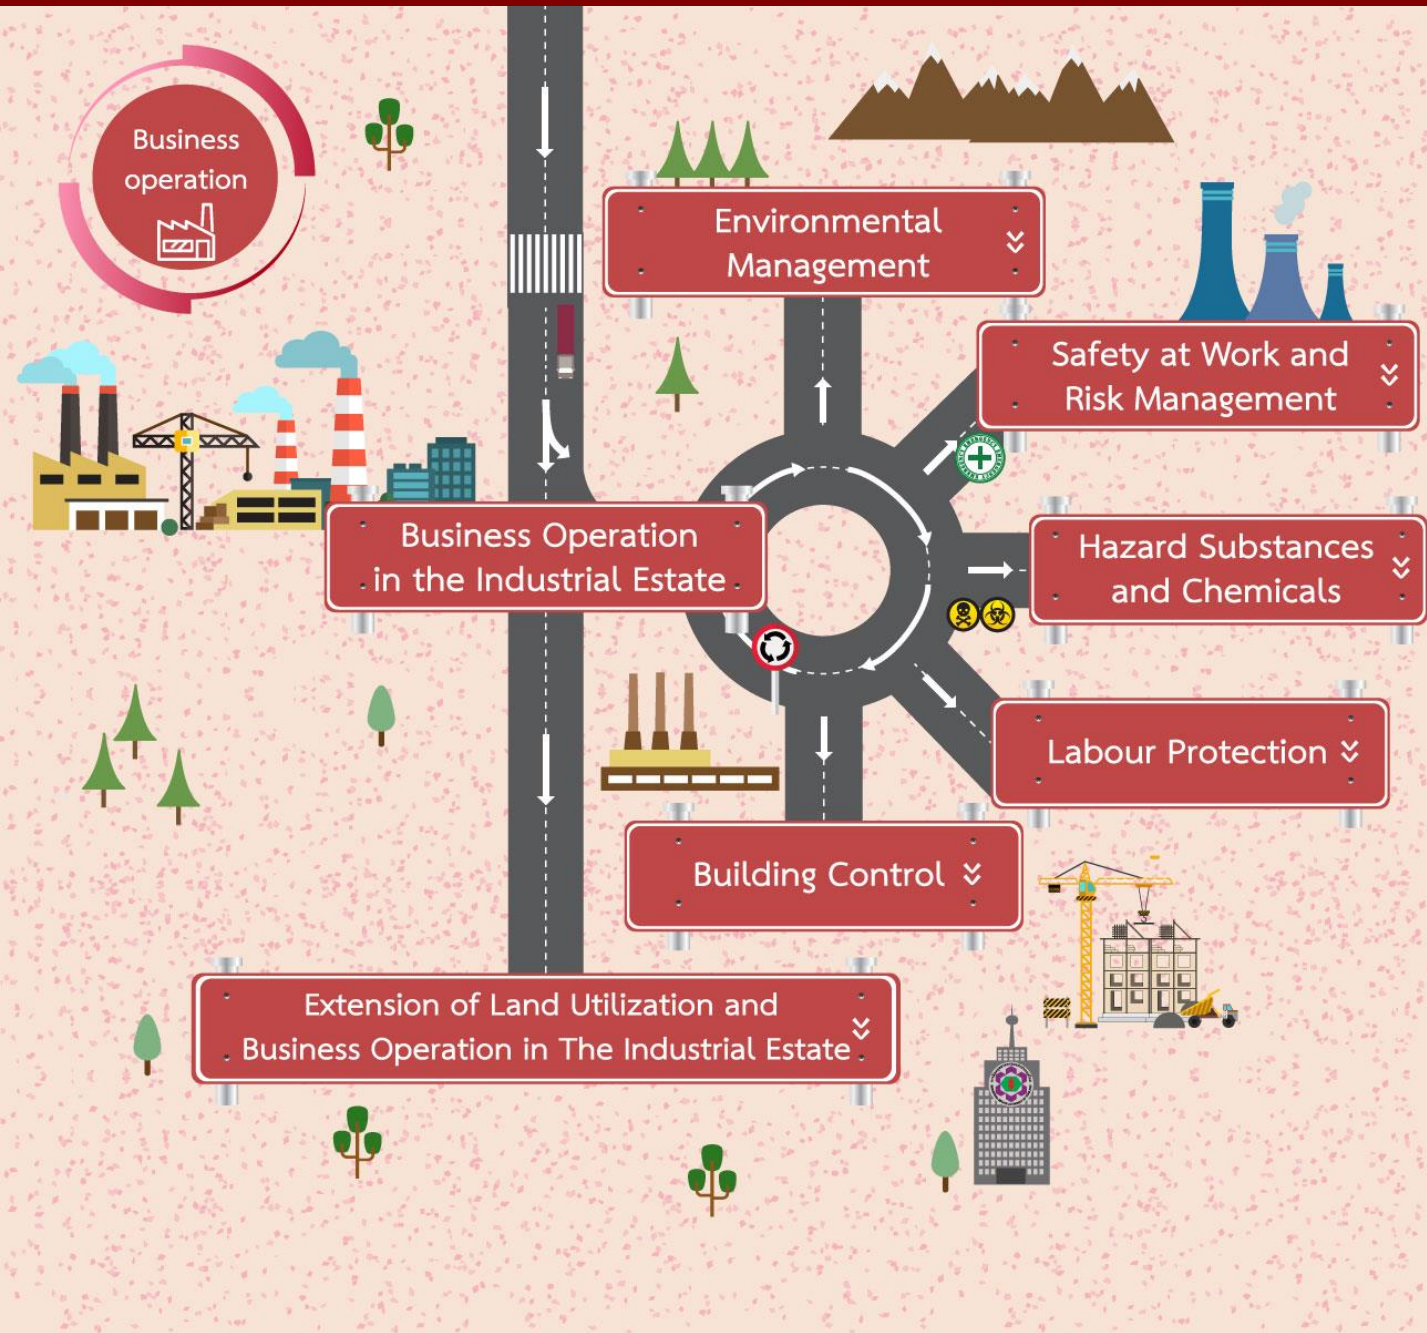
Business operation

Environmental Management

Safety at Work and Risk Management

Business Operation in the Industrial Estate

Hazard Substances and Chemicals

Labour Protection

Building Control

Extension of Land Utilization and Business Operation in The Industrial Estate